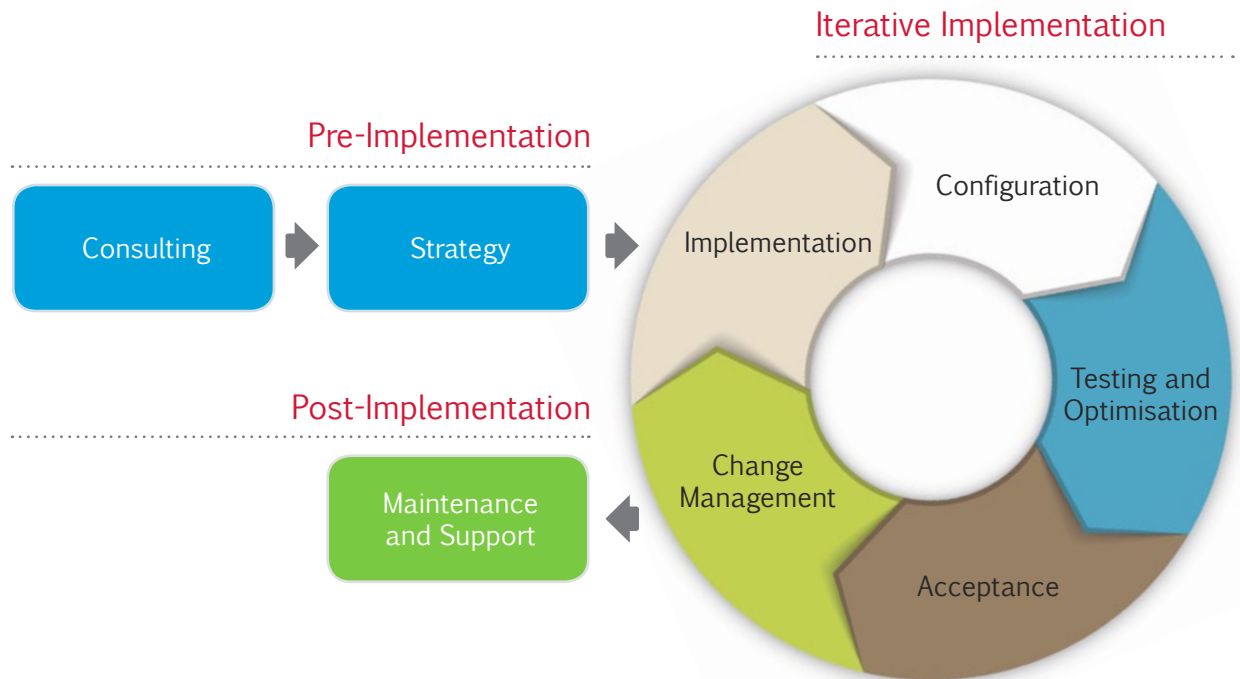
Iterative Implementation

Pre-Implementation

Consulting

Strategy

Implementation

Configuration

Testing and Optimisation

Acceptance

Change Management

Post-Implementation

Maintenance and Support